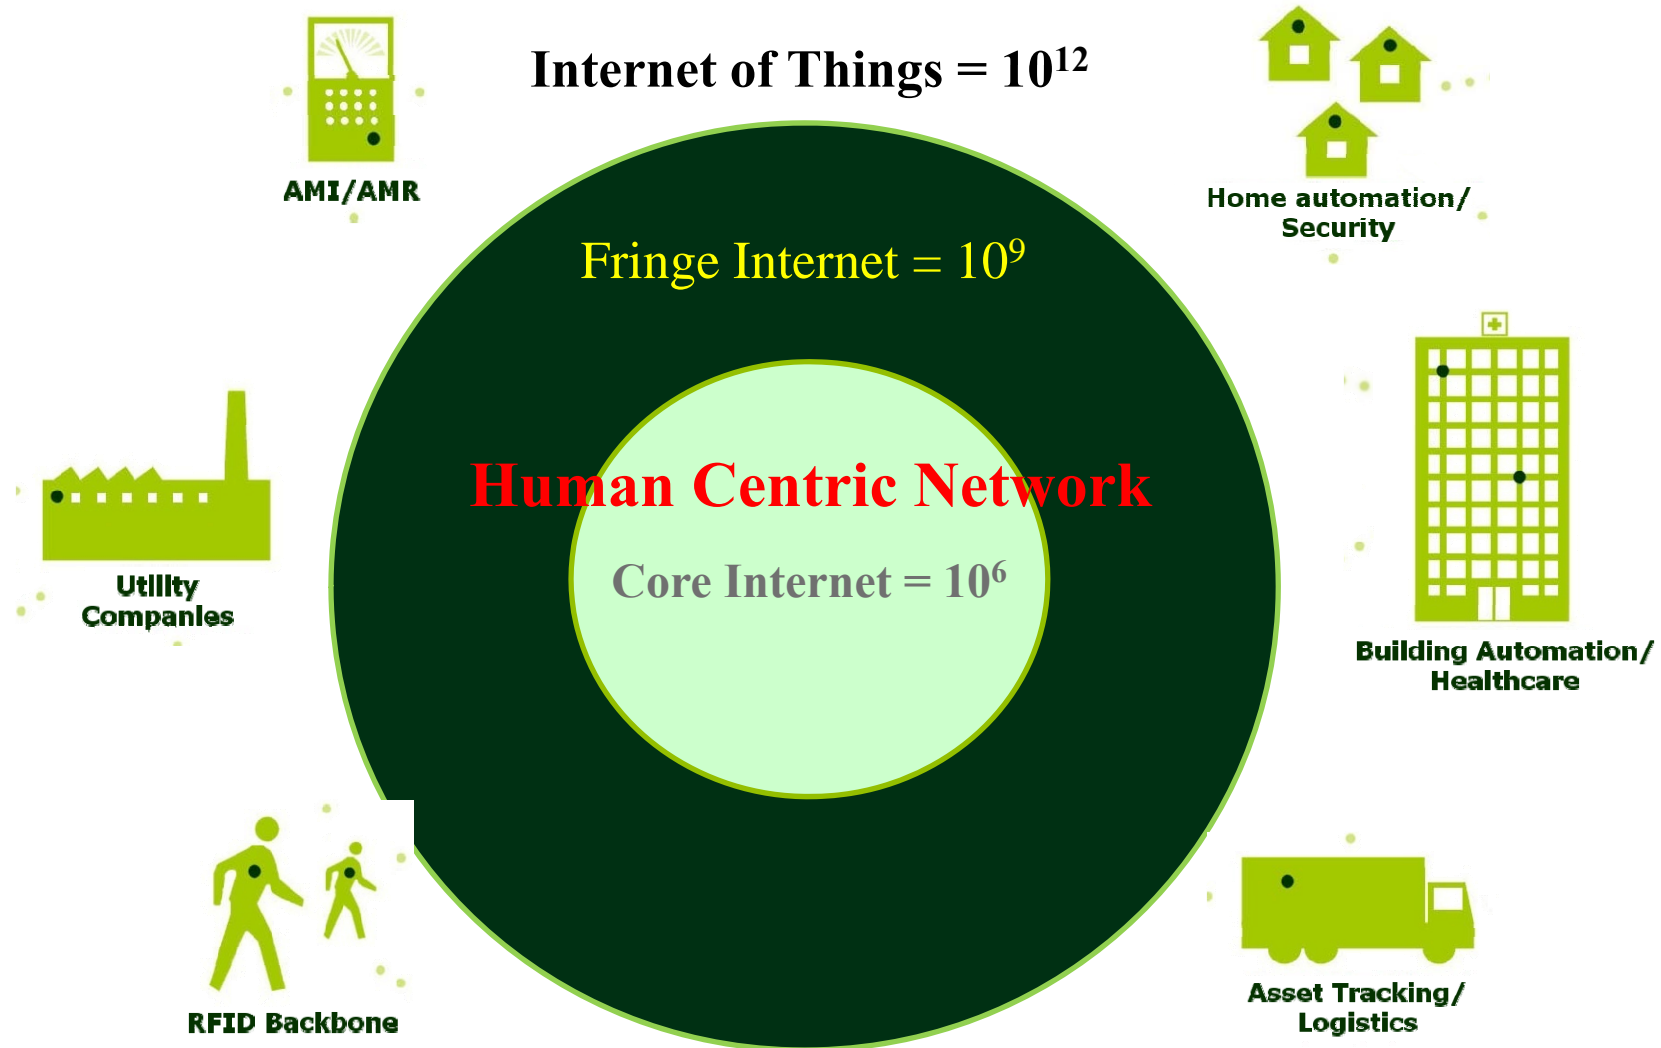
Internet of Things = $10^{12}$

AMI/AMR

Home automation/ Security

Fringe Internet = $10^9$

Human Centric Network

Core Internet = $10^6$

Utility Companies

Building Automation/ Healthcare

RFID Backbone

Asset Tracking/ Logistics